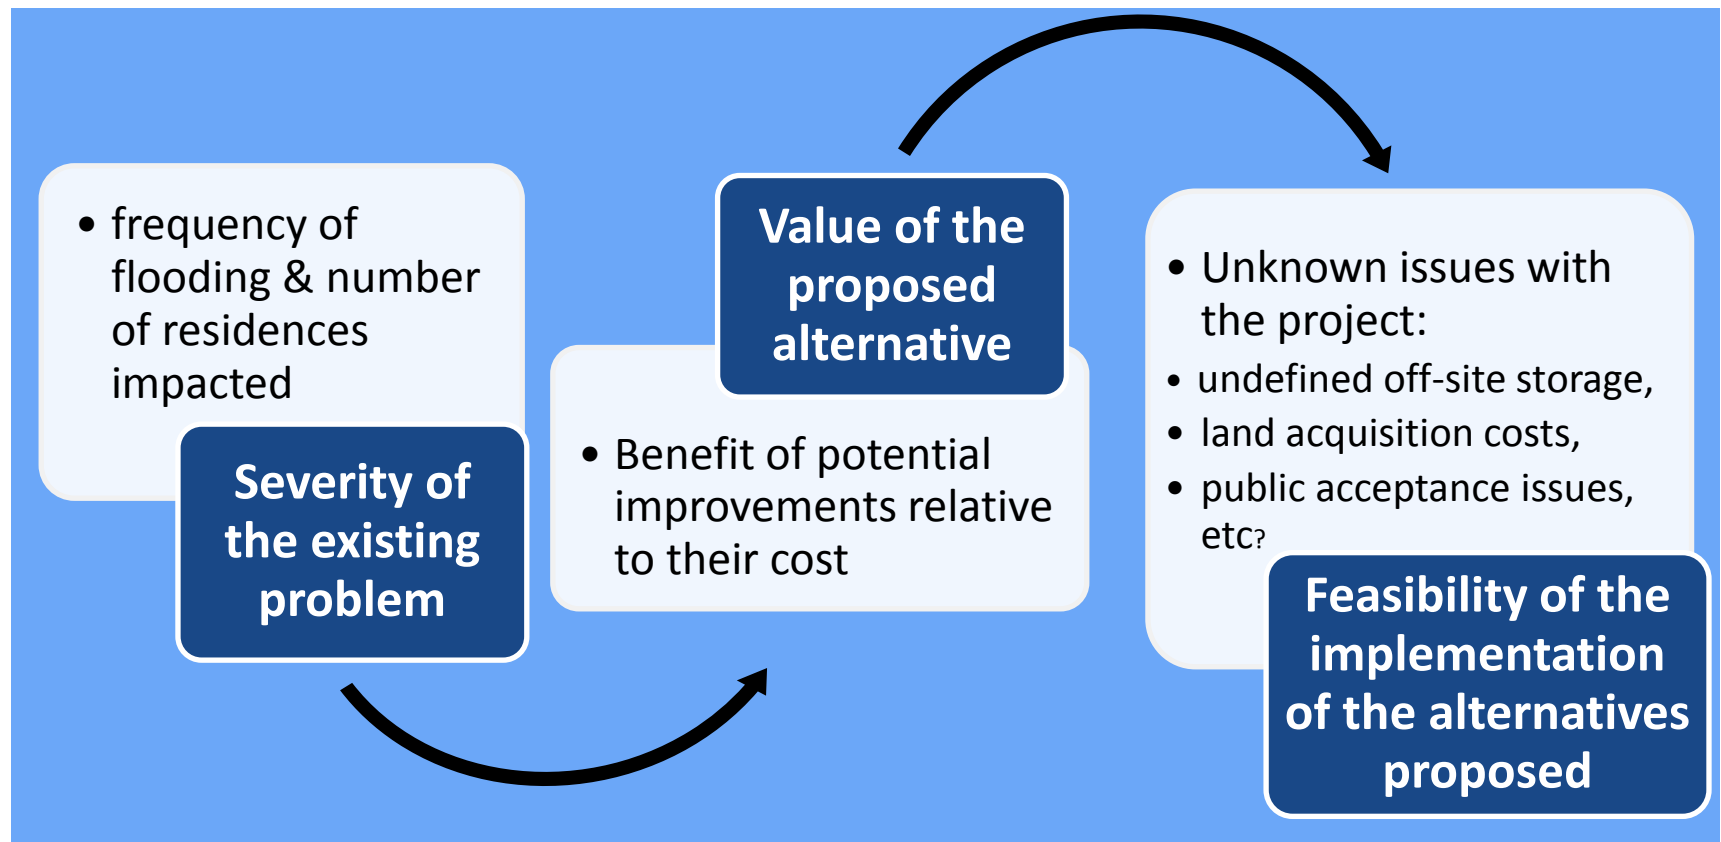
• frequency of flooding & number of residences impacted

Severity of the existing problem

Value of the proposed alternative

• Benefit of potential improvements relative to their cost

• Unknown issues with the project:
• undefined off-site storage,
• land acquisition costs,
• public acceptance issues, etc?

Feasibility of the implementation of the alternatives proposed